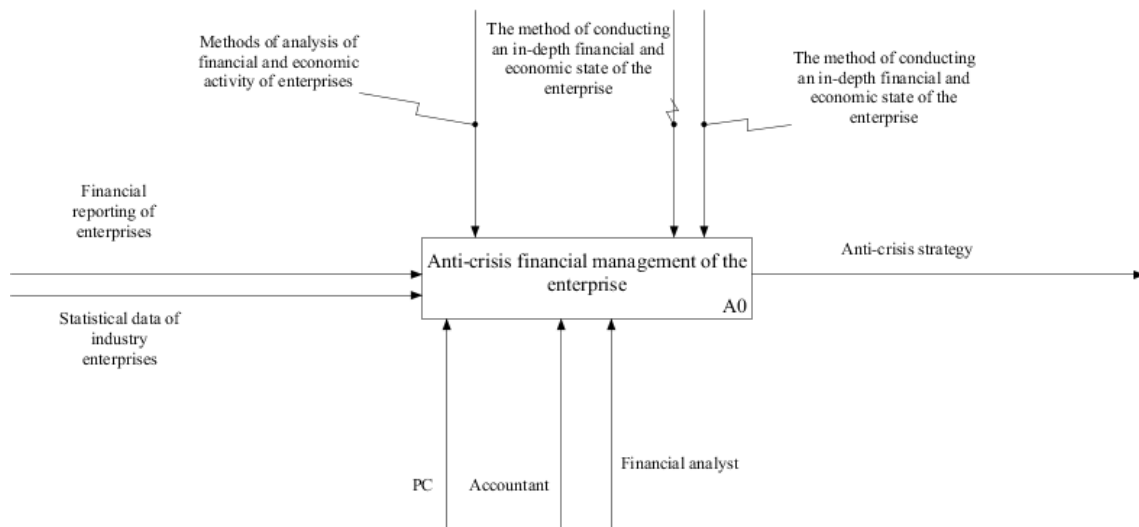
Methods of analysis of financial and economic activity of enterprises

The method of conducting an in-depth financial and economic state of the enterprise

The method of conducting an in-depth financial and economic state of the enterprise

Financial reporting of enterprises

Anti-crisis financial management of the enterprise

A0

Anti-crisis strategy

Statistical data of industry enterprises

PC

Accountant

Financial analyst